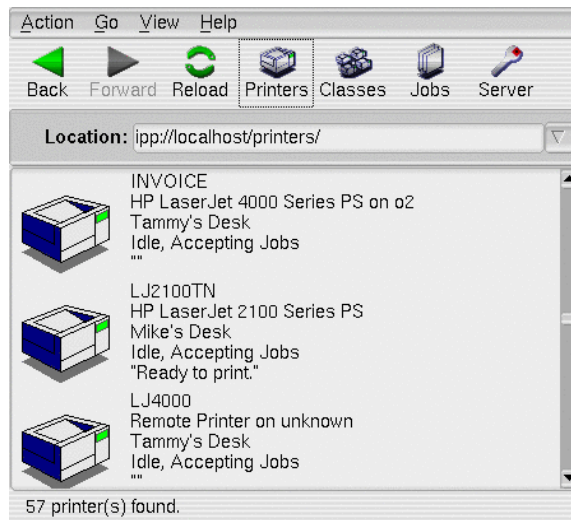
Action Go View Help

Back Forward Reload Printers Classes Jobs Server

Location: ipp://localhost/printers/

INVOICE
HP LaserJet 4000 Series PS on o2
Tammy's Desk
Idle, Accepting Jobs
""

LJ2100TN
HP LaserJet 2100 Series PS
Mike's Desk
Idle, Accepting Jobs
"Ready to print."

LJ4000
Remote Printer on unknown
Tammy's Desk
Idle, Accepting Jobs
""

57 printer(s) found.